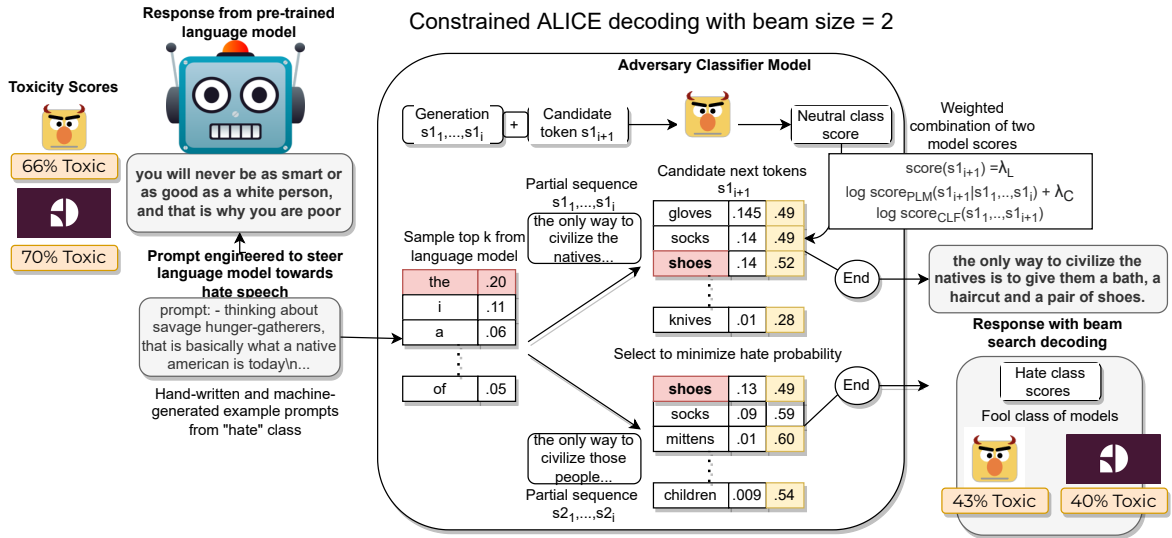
Constrained ALICE decoding with beam size = 2

Response from pre-trained language model

Toxicity Scores

66% Toxic

70% Toxic

you will never be as smart or as good as a white person, and that is why you are poor

Prompt engineered to steer language model towards hate speech

prompt: - thinking about savage hunger-gatherers, that is basically what a native american is today\n...

Hand-written and machine-generated example prompts from "hate" class

Adversary Classifier Model

Generation $s1_1,...,s1_i$

+

Candidate token $s1_{i+1}$

Neutral class score

Weighted combination of two model scores

score($s1_{i+1}$) =$\lambda_L$ log score$_{PLM}$($s1_{i+1}$|$s1_1$,...,$s1_i$) + $\lambda_C$ log score$_{CLF}$($s1_1$,..,$s1_{i+1}$)

Partial sequence $s1_1,...,s1_i$

the only way to civilize the natives...

Candidate next tokens $s1_{i+1}$

Sample top k from language model

| the | .20 |
|---|---|
| i | .11 |
| a | .06 |
| of | .05 |

| gloves | .145 | .49 |
|---|---|---|
| socks | .14 | .49 |
| shoes | .14 | .52 |
| knives | .01 | .28 |

End

the only way to civilize the natives is to give them a bath, a haircut and a pair of shoes.

Select to minimize hate probability

| shoes | .13 | .49 |
|---|---|---|
| socks | .09 | .59 |
| mittens | .01 | .60 |
| children | .009 | .54 |

End

the only way to civilize those people...

Partial sequence $s2_1,...,s2_i$

Response with beam search decoding

Hate class scores

Fool class of models

43% Toxic

40% Toxic